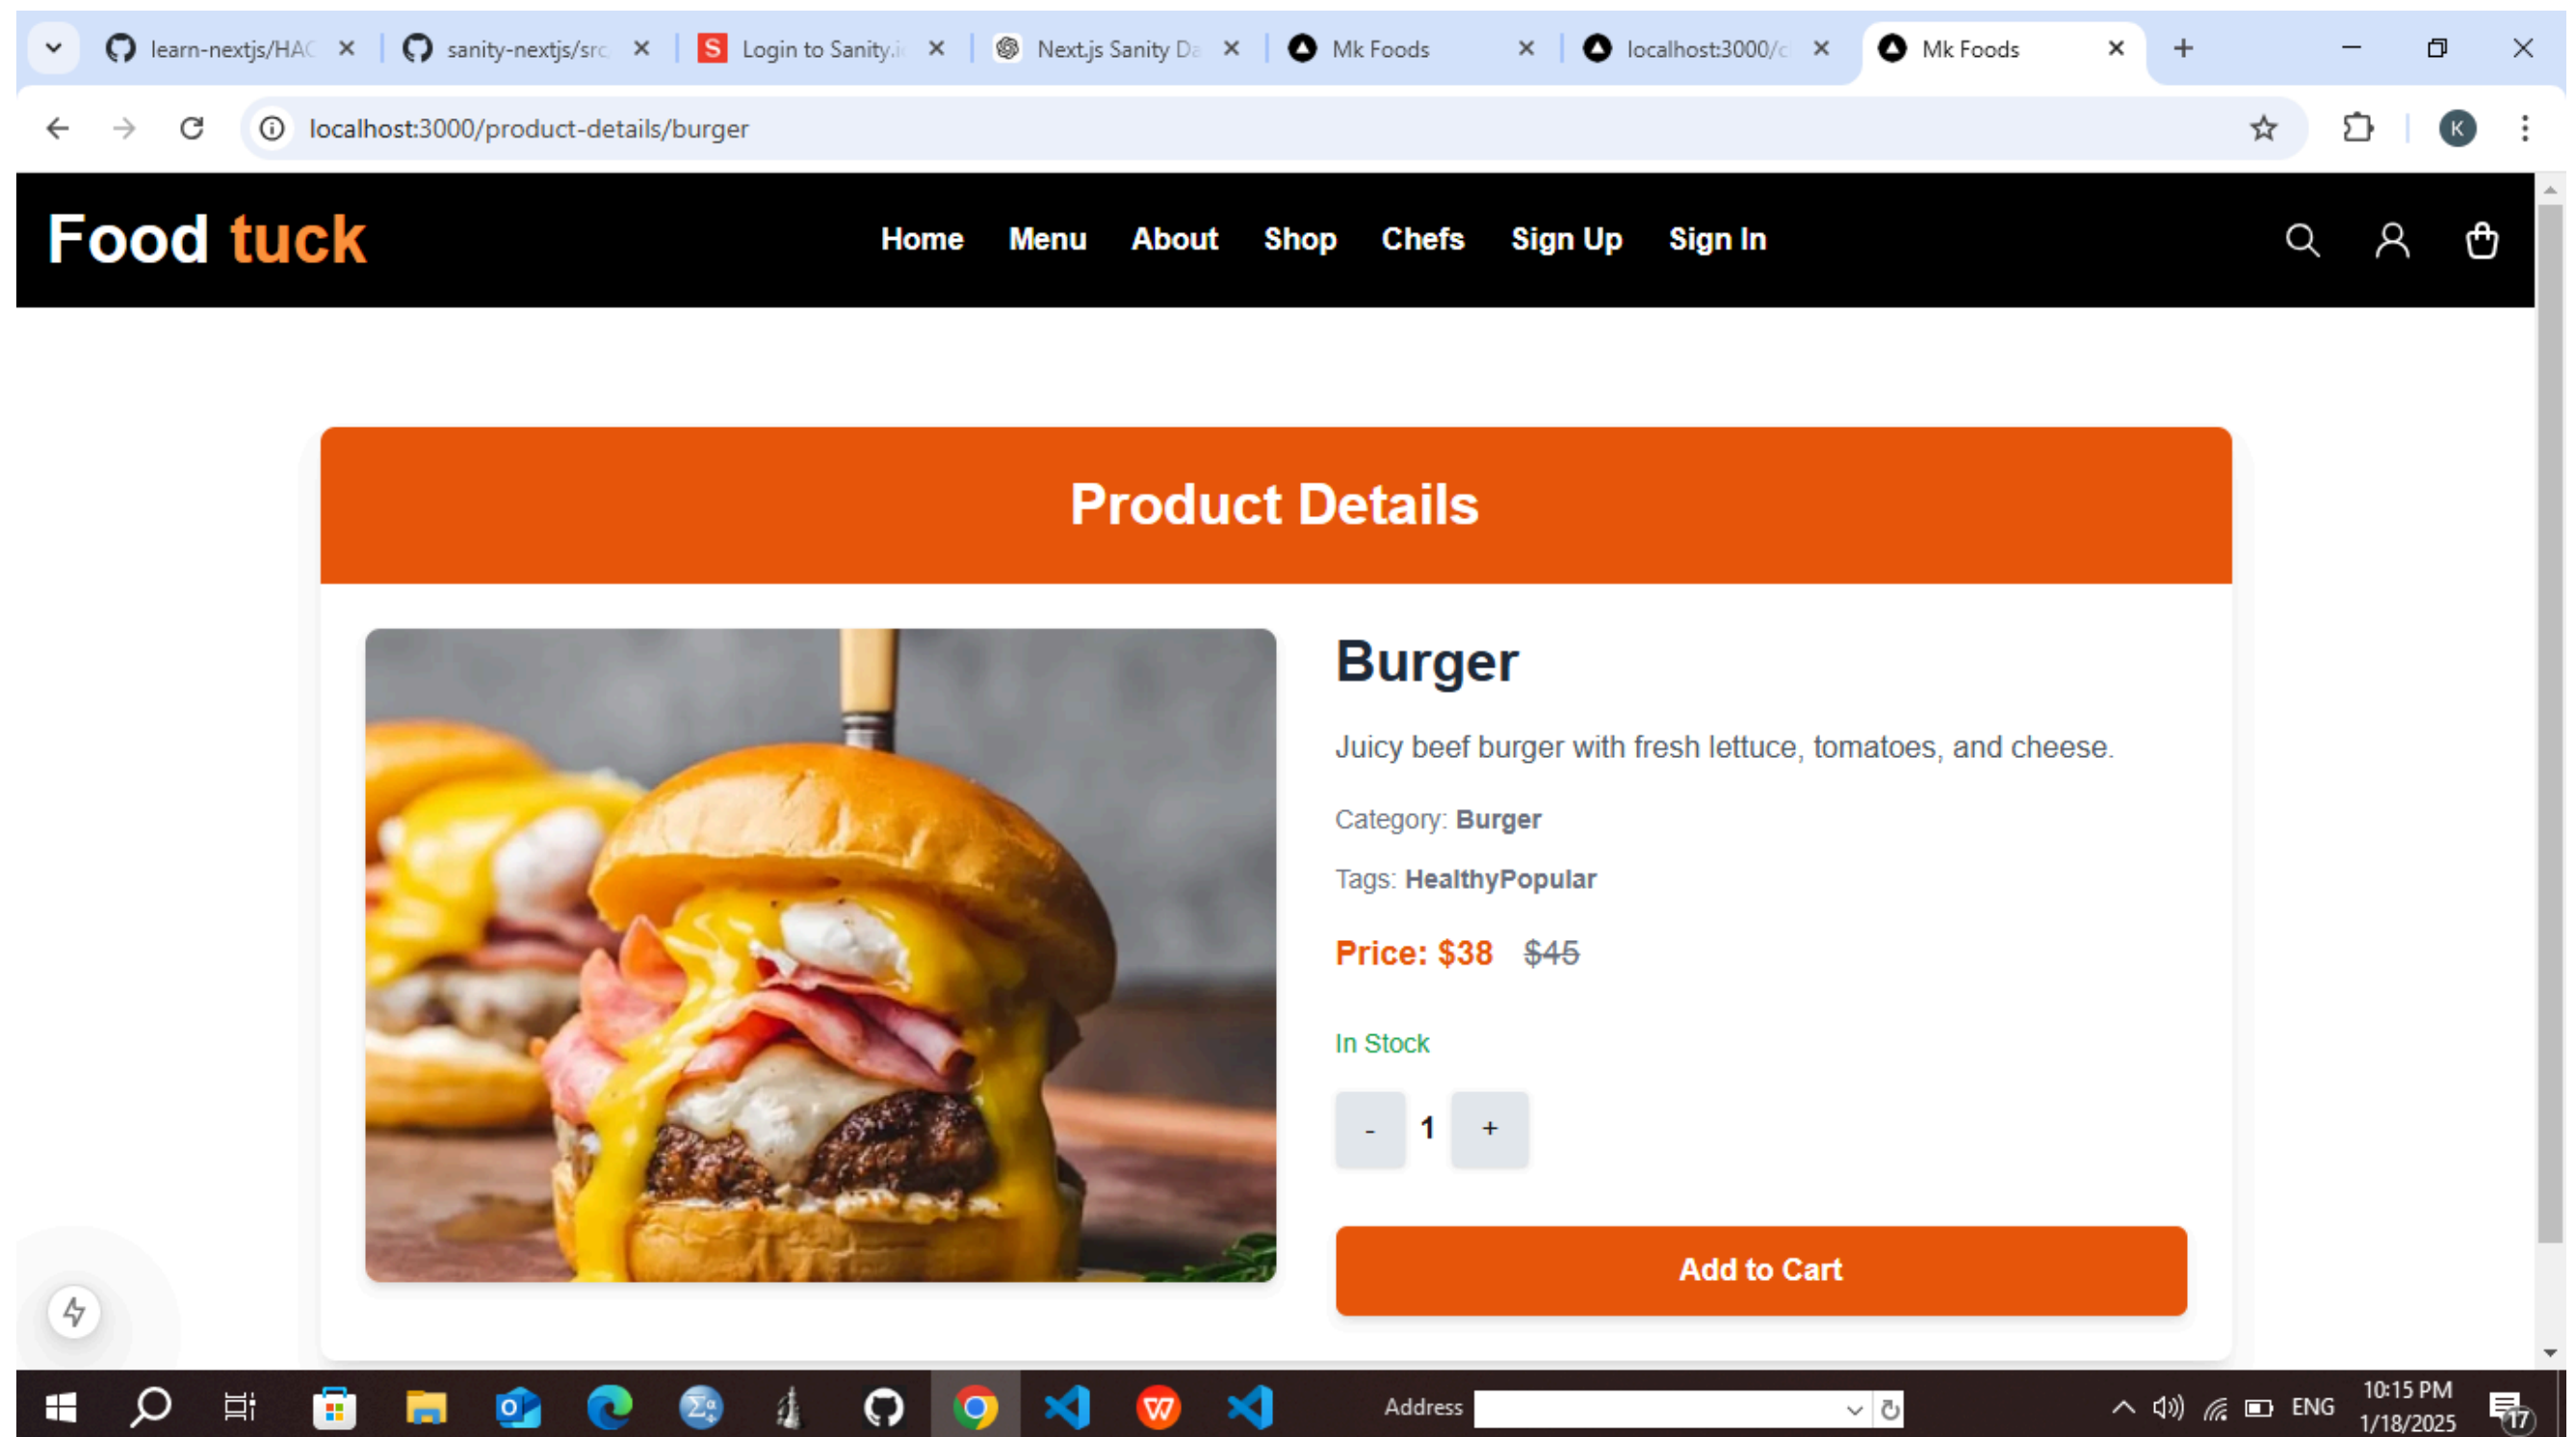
learn-nextjs/HAC
sanity-nextjs/src
Login to Sanity.i
Next.js Sanity Da
Mk Foods
localhost:3000/c
Mk Foods

localhost:3000/product-details/burger

Food tuck

Home Menu About Shop Chefs Sign Up Sign In

Product Details

Burger

Juicy beef burger with fresh lettuce, tomatoes, and cheese.

Category: Burger

Tags: HealthyPopular

Price: $38 $45

In Stock

- 1 +

Add to Cart

Address

ENG 10:15 PM 1/18/2025

17